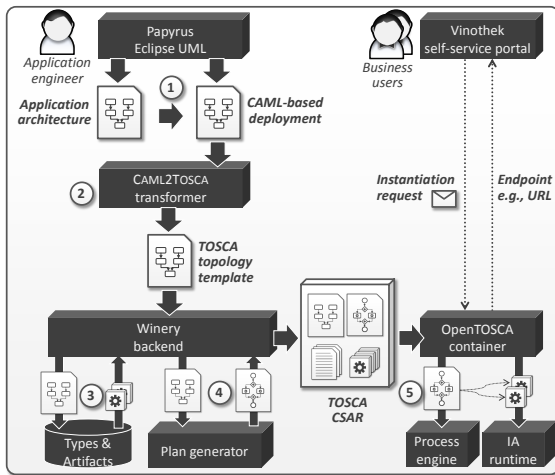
Application engineer

Papyrus
Eclipse UML

Application architecture

1

CAML-based deployment

2

CAML2TOSCA transformer

TOSCA topology template

Business users

Vinothek self-service portal

Instantiation request

Endpoint e.g., URL

Winery backend

TOSCA CSAR

OpenTOSCA container

3

4

5

Types & Artifacts

Plan generator

Process engine

IA runtime